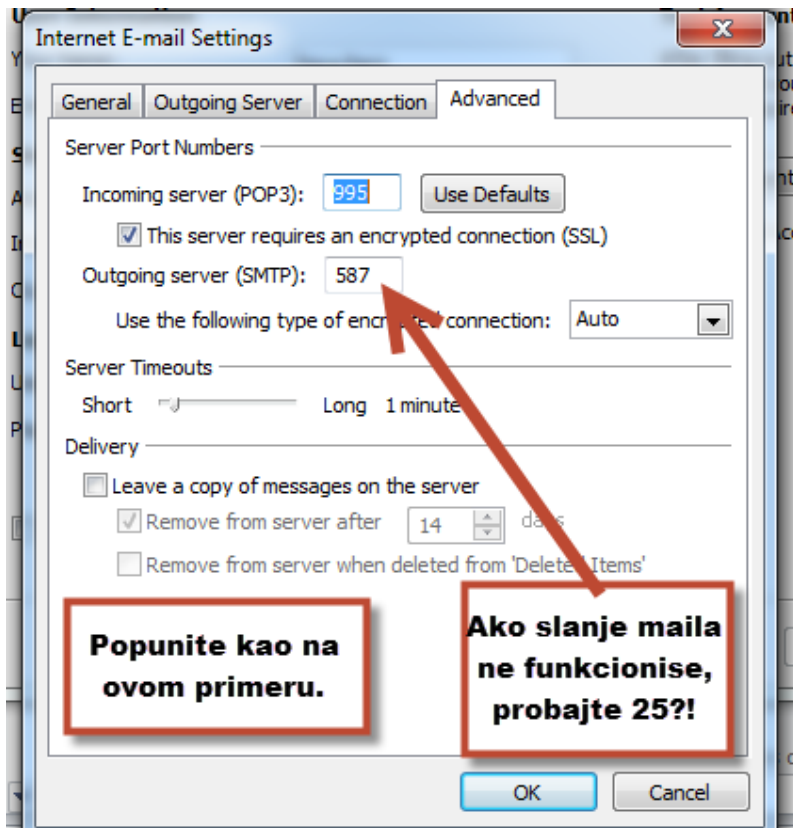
Internet E-mail Settings

General | Outgoing Server | Connection | Advanced

Server Port Numbers

Incoming server (POP3): 995 Use Defaults

This server requires an encrypted connection (SSL)

Outgoing server (SMTP): 587

Use the following type of encr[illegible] connection: Auto

Server Timeouts

Short Long 1 minute

Delivery

Leave a copy of messages on the server

Remove from server after 14 da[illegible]

Remove from server when deleted from 'Delete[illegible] Items'

Popunite kao na ovom primeru.

Ako slanje maila ne funkcionise, probajte 25?!

OK Cancel